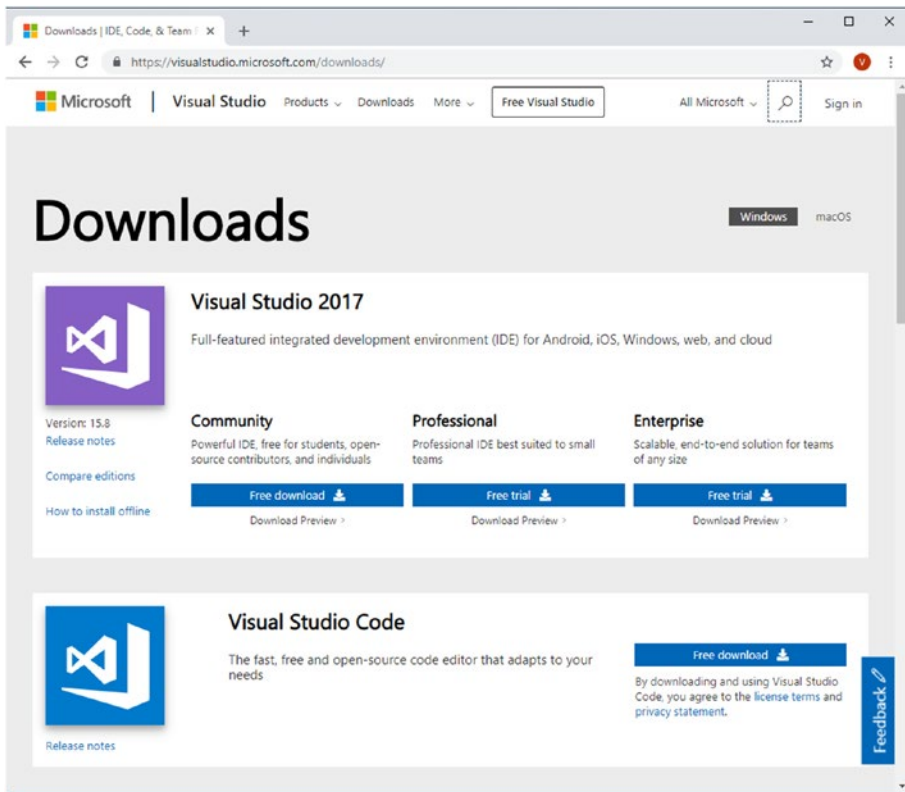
Downloads | IDE, Code, & Team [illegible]

https://visualstudio.microsoft.com/downloads/

Microsoft | Visual Studio Products Downloads More Free Visual Studio All Microsoft Sign in

Downloads

Windows macOS

Visual Studio 2017

Full-featured integrated development environment (IDE) for Android, iOS, Windows, web, and cloud

Version: 15.8
Release notes

Compare editions

How to install offline

Community
Powerful IDE, free for students, open-source contributors, and individuals
Free download
Download Preview ›

Professional
Professional IDE best suited to small teams
Free trial
Download Preview ›

Enterprise
Scalable, end-to-end solution for teams of any size
Free trial
Download Preview ›

Visual Studio Code

The fast, free and open-source code editor that adapts to your needs

Release notes

Free download

By downloading and using Visual Studio Code, you agree to the license terms and privacy statement.

Feedback